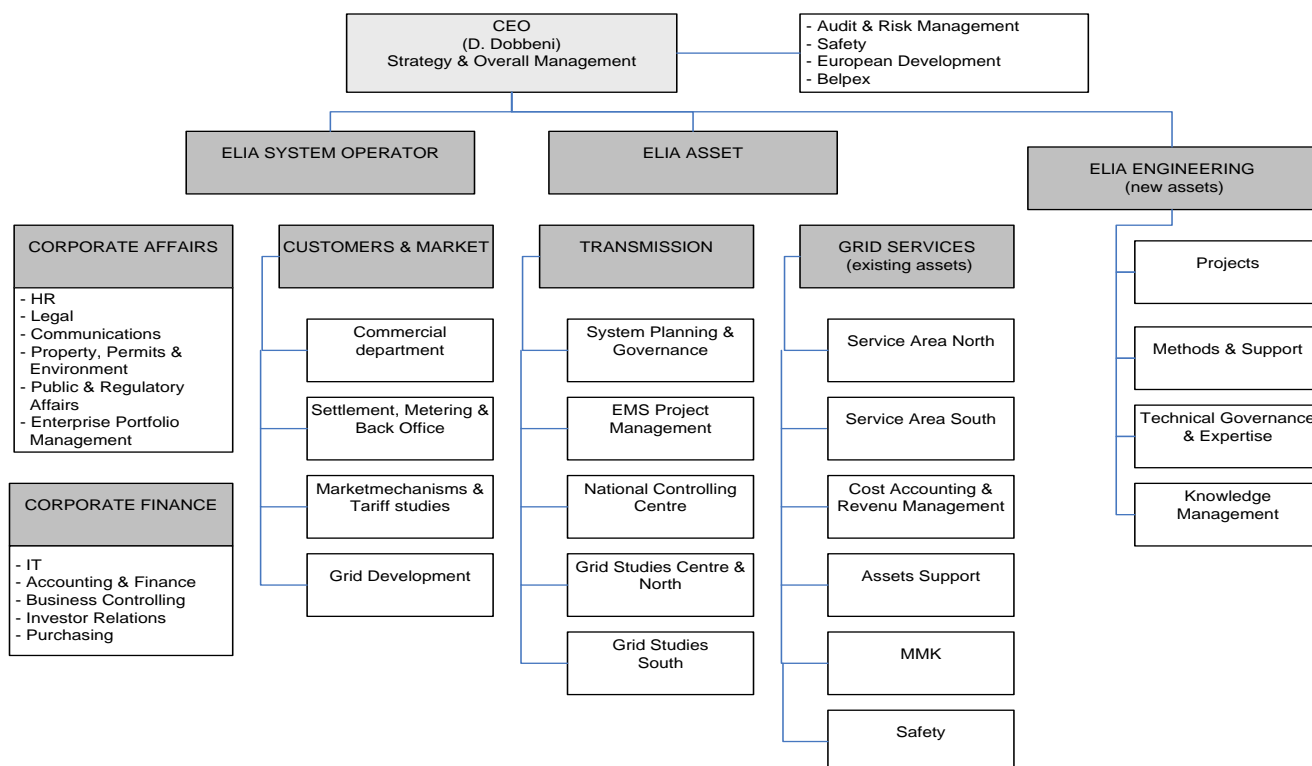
CEO
(D. Dobbeni)
Strategy & Overall Management

- Audit & Risk Management
- Safety
- European Development
- Belpex

ELIA SYSTEM OPERATOR

ELIA ASSET

ELIA ENGINEERING
(new assets)

CORPORATE AFFAIRS

- HR
- Legal
- Communications
- Property, Permits & Environment
- Public & Regulatory Affairs
- Enterprise Portfolio Management

CORPORATE FINANCE

- IT
- Accounting & Finance
- Business Controlling
- Investor Relations
- Purchasing

CUSTOMERS & MARKET

Commercial department

Settlement, Metering & Back Office

Marketmechanisms & Tariff studies

Grid Development

TRANSMISSION

System Planning & Governance

EMS Project Management

National Controlling Centre

Grid Studies Centre & North

Grid Studies South

GRID SERVICES
(existing assets)

Service Area North

Service Area South

Cost Accounting & Revenu Management

Assets Support

MMK

Safety

Projects

Methods & Support

Technical Governance & Expertise

Knowledge Management